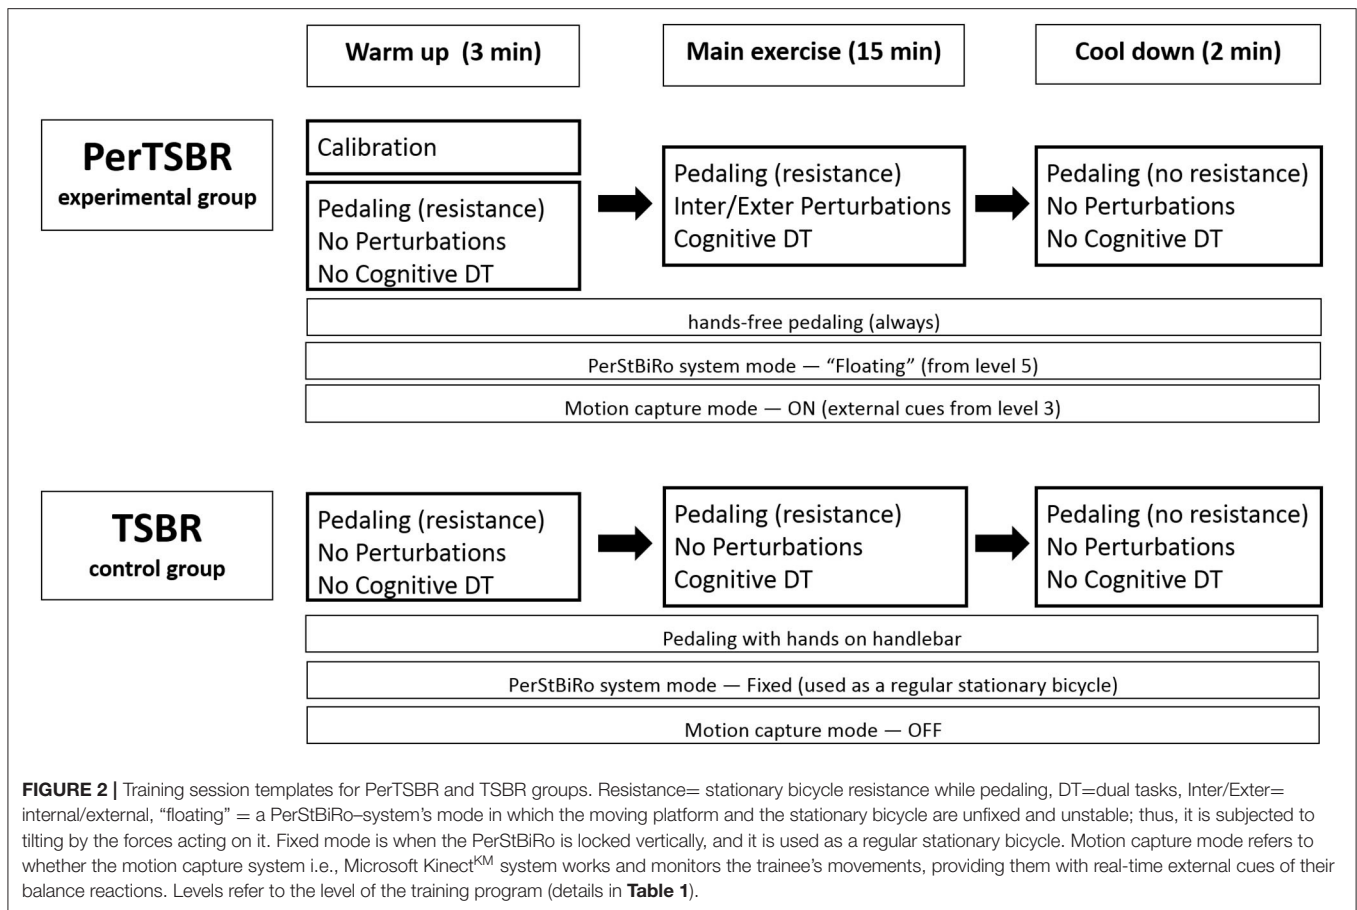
Warm up (3 min)

Main exercise (15 min)

Cool down (2 min)

PerTSBR
experimental group

Calibration

Pedaling (resistance)
No Perturbations
No Cognitive DT

Pedaling (resistance)
Inter/Exter Perturbations
Cognitive DT

Pedaling (no resistance)
No Perturbations
No Cognitive DT

hands-free pedaling (always)

PerStBiRo system mode — "Floating" (from level 5)

Motion capture mode — ON (external cues from level 3)

TSBR
control group

Pedaling (resistance)
No Perturbations
No Cognitive DT

Pedaling (resistance)
No Perturbations
Cognitive DT

Pedaling (no resistance)
No Perturbations
No Cognitive DT

Pedaling with hands on handlebar

PerStBiRo system mode — Fixed (used as a regular stationary bicycle)

Motion capture mode — OFF

**FIGURE 2 |** Training session templates for PerTSBR and TSBR groups. Resistance= stationary bicycle resistance while pedaling, DT=dual tasks, Inter/Exter= internal/external, "floating" = a PerStBiRo–system's mode in which the moving platform and the stationary bicycle are unfixed and unstable; thus, it is subjected to tilting by the forces acting on it. Fixed mode is when the PerStBiRo is locked vertically, and it is used as a regular stationary bicycle. Motion capture mode refers to whether the motion capture system i.e., Microsoft Kinect$^{KM}$ system works and monitors the trainee's movements, providing them with real-time external cues of their balance reactions. Levels refer to the level of the training program (details in **Table 1**).